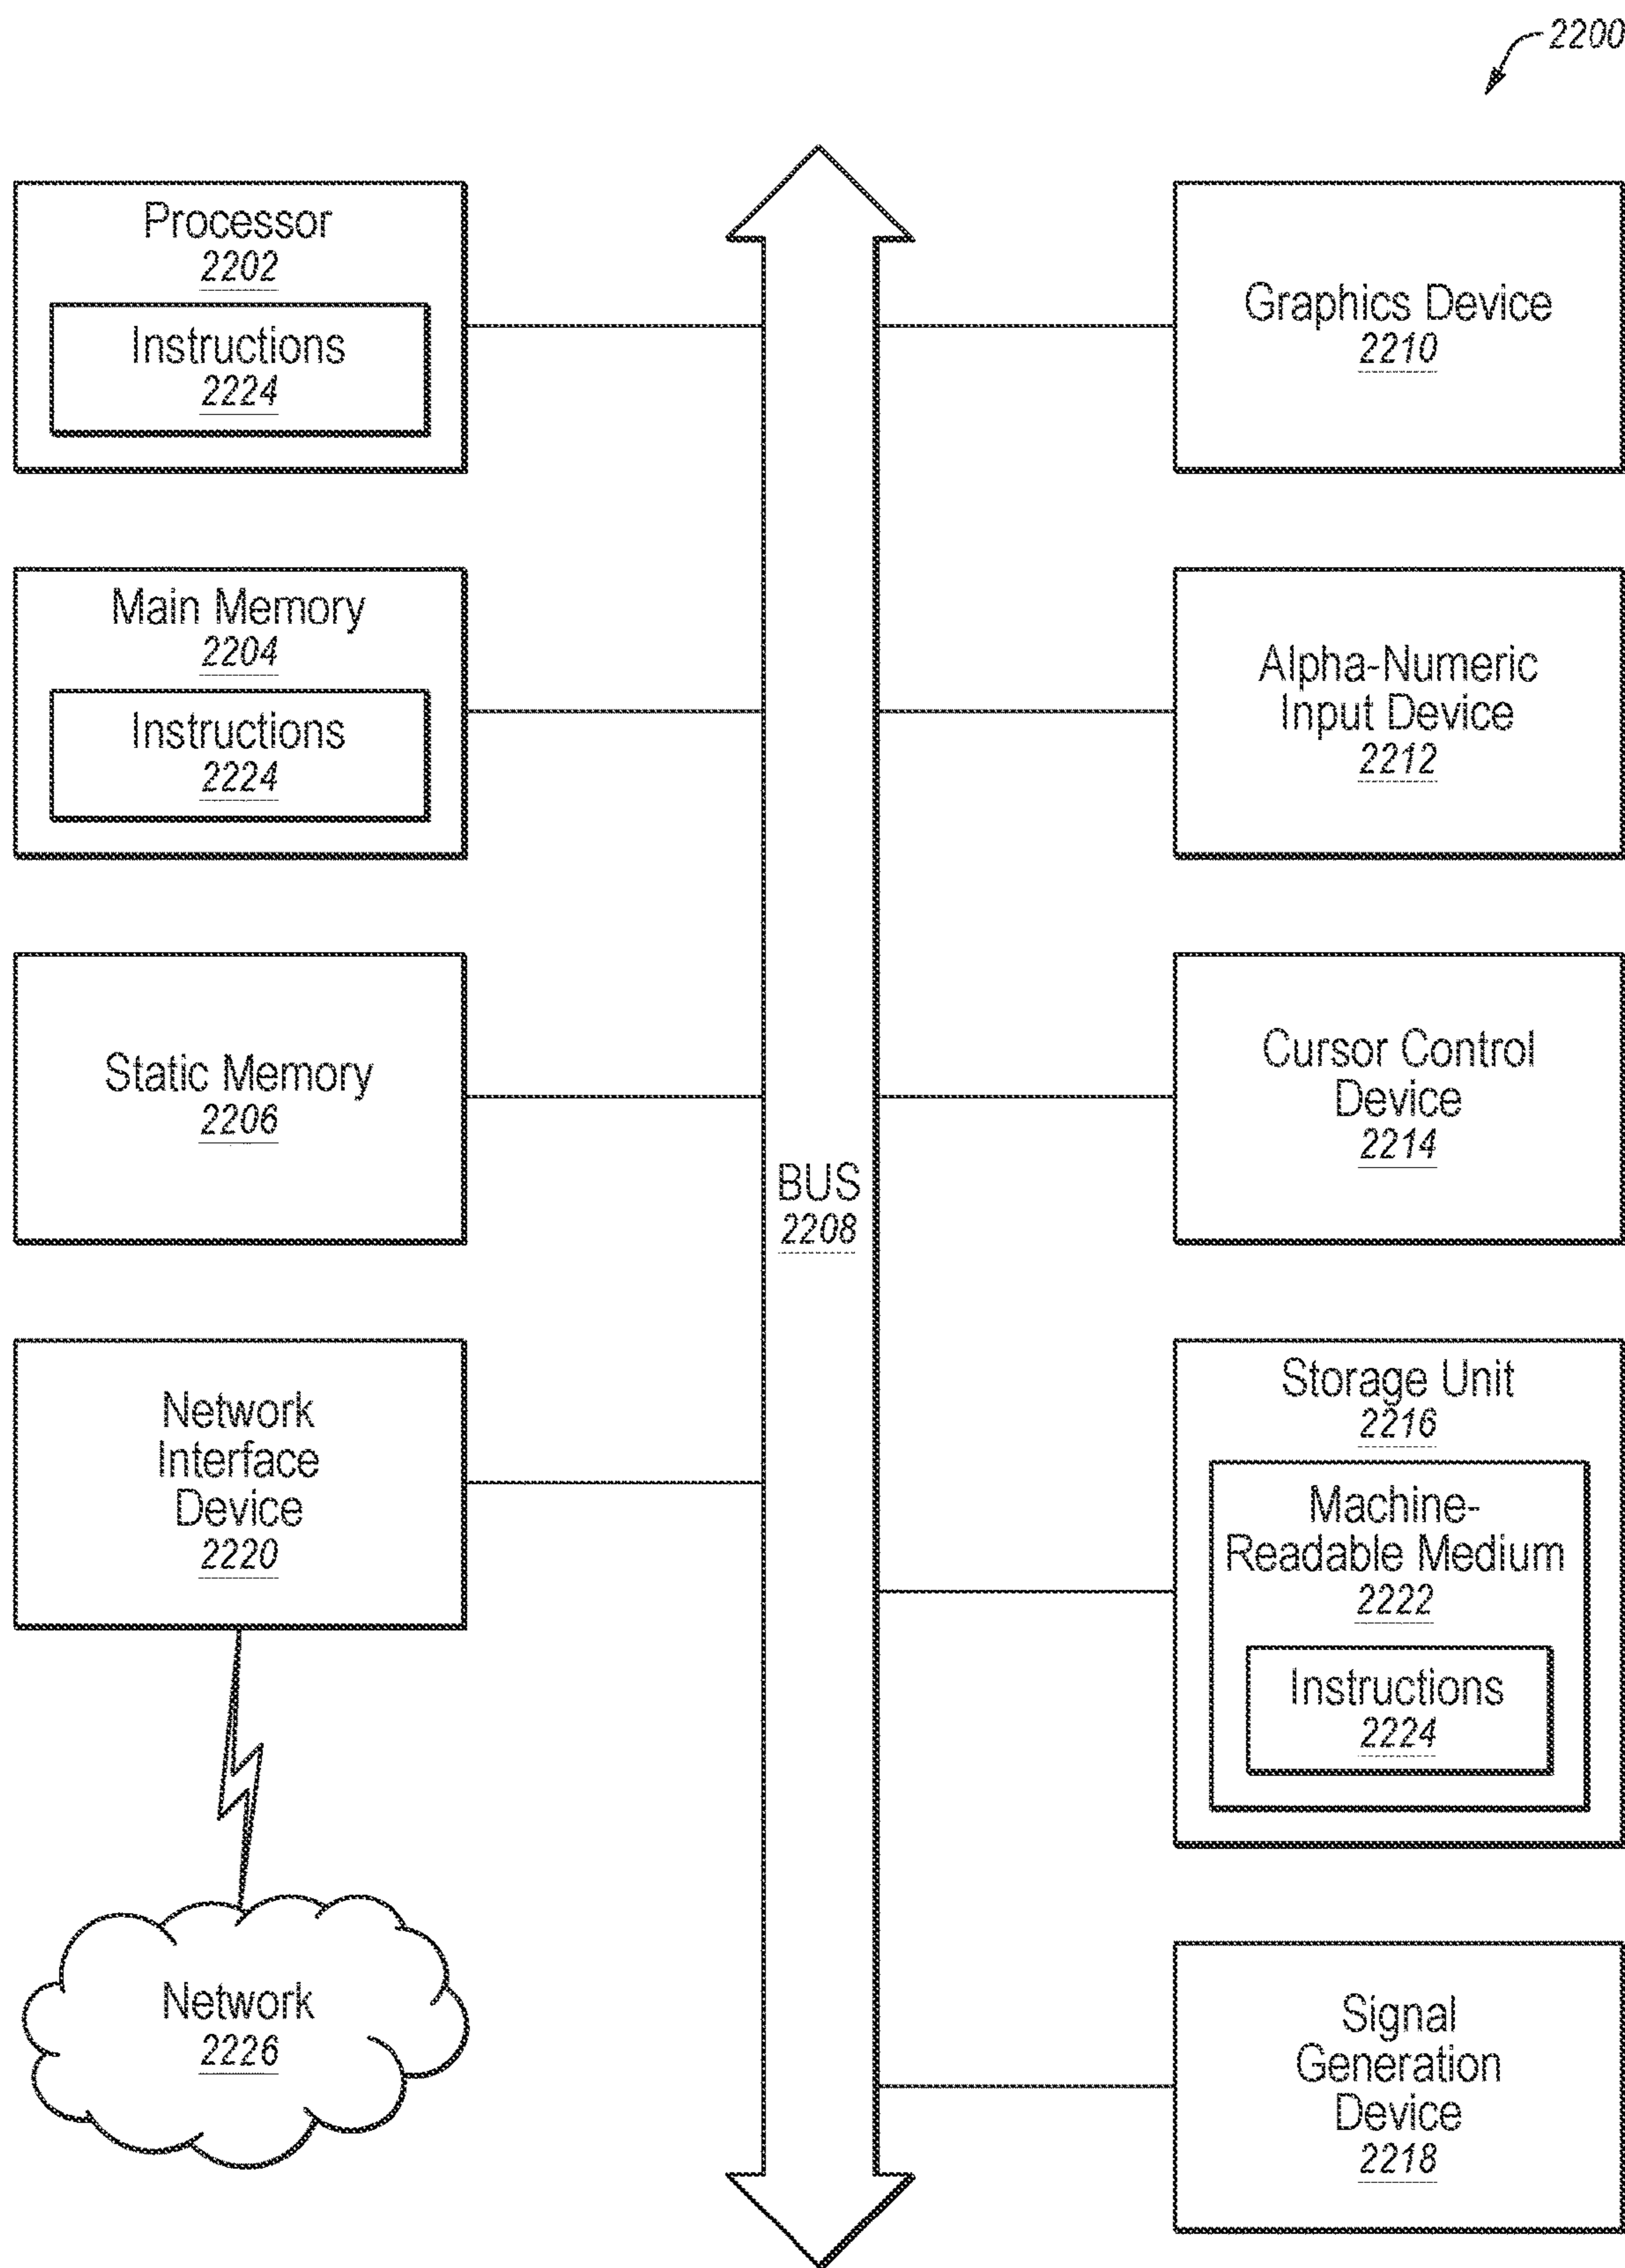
2200

Processor
2202

Instructions
2224

Main Memory
2204

Instructions
2224

Static Memory
2206

Network Interface Device
2220

Network
2226

BUS
2208

Graphics Device
2210

Alpha-Numeric Input Device
2212

Cursor Control Device
2214

Storage Unit
2216

Machine-Readable Medium
2222

Instructions
2224

Signal Generation Device
2218